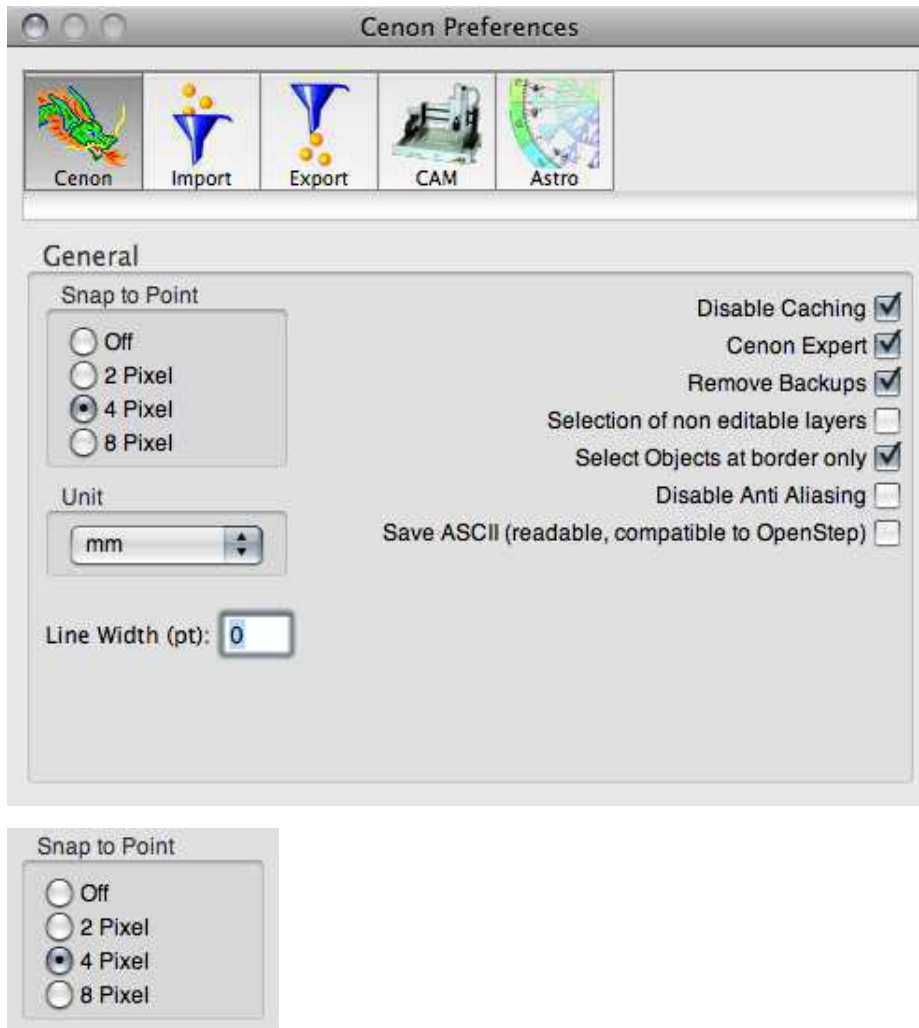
Cenon Preferences

Cenon
Import
Export
CAM
Astro

General

Snap to Point
Off
2 Pixel
4 Pixel
8 Pixel

Unit
mm

Line Width (pt): 0

Disable Caching
Cenon Expert
Remove Backups
Selection of non editable layers
Select Objects at border only
Disable Anti Aliasing
Save ASCII (readable, compatible to OpenStep)

Snap to Point
Off
2 Pixel
4 Pixel
8 Pixel